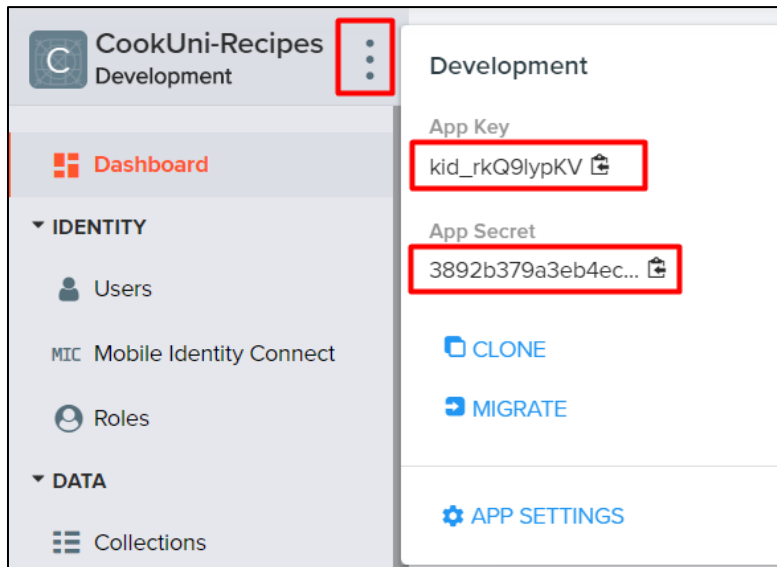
C CookUni-Recipes
Development

Dashboard

IDENTITY

Users

MIC Mobile Identity Connect

Roles

DATA

Collections

Development

App Key
kid_rkQ9lypKV

App Secret
3892b379a3eb4ec...

CLONE

MIGRATE

APP SETTINGS